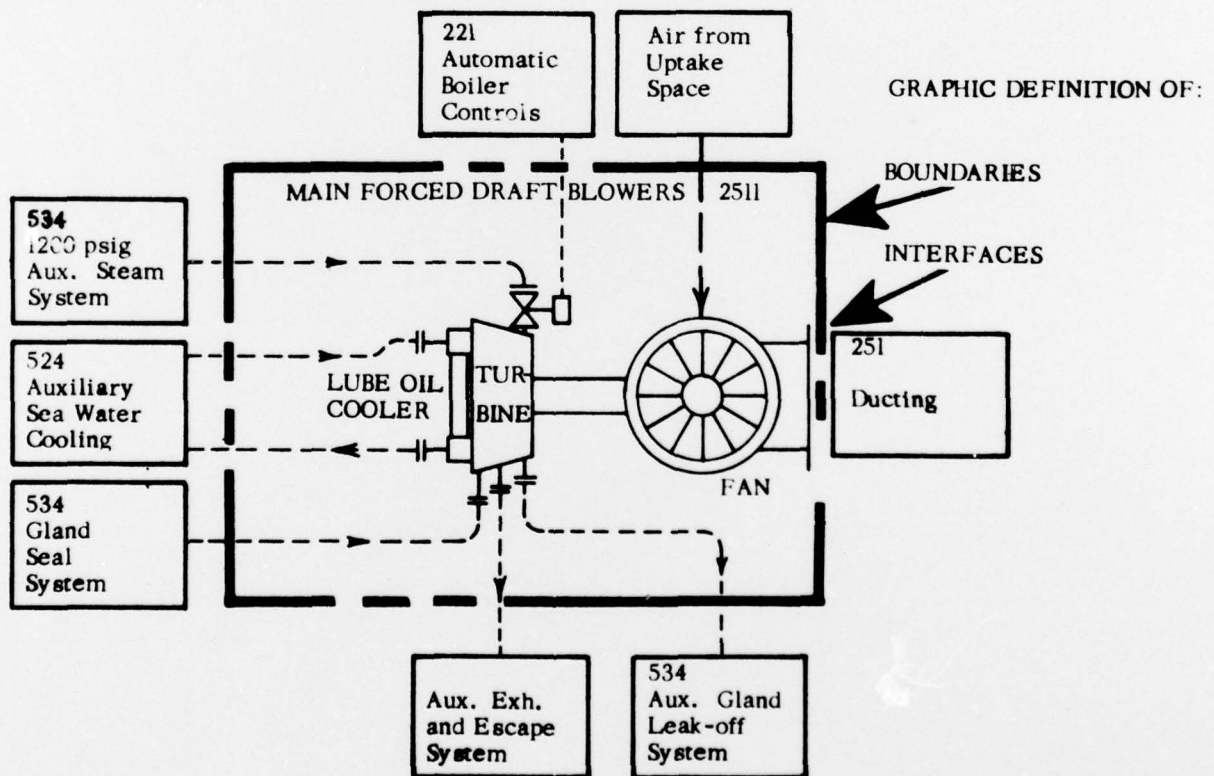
221
Automatic
Boiler
Controls

Air from
Uptake
Space

GRAPHIC DEFINITION OF:

BOUNDARIES

INTERFACES

MAIN FORCED DRAFT BLOWERS 2511

534
1200 psig
Aux. Steam
System

524
Auxiliary
Sea Water
Cooling

LUBE OIL
COOLER

TUR-
BINE

251
Ducting

FAN

534
Gland
Seal
System

Aux. Exh.
and Escape
System

534
Aux. Gland
Leak-off
System